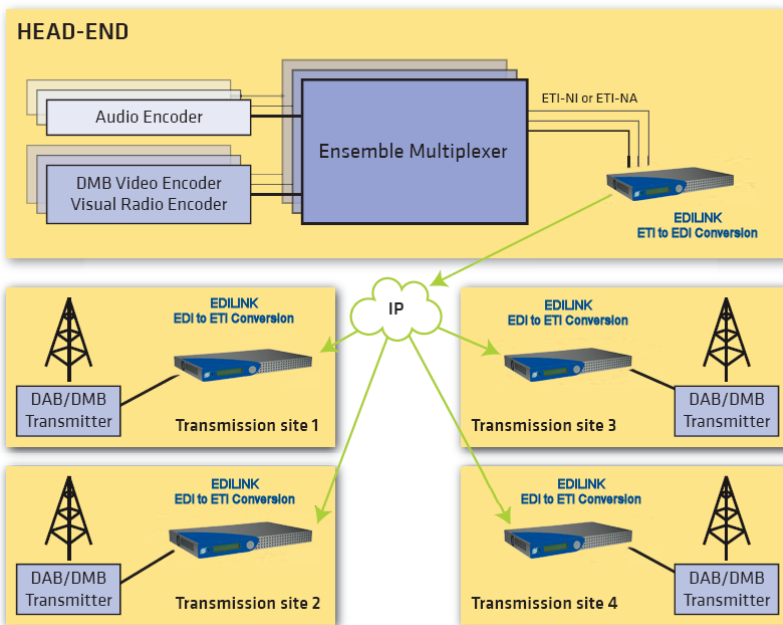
HEAD-END

Audio Encoder

DMB Video Encoder
Visual Radio Encoder

Ensemble Multiplexer

ETI-NI or ETI-NA

EDILINK
ETI to EDI Conversion

IP

EDILINK
EDI to ETI Conversion

DAB/DMB
Transmitter

Transmission site 1

EDILINK
EDI to ETI Conversion

DAB/DMB
Transmitter

Transmission site 3

EDILINK
EDI to ETI Conversion

DAB/DMB
Transmitter

Transmission site 2

EDILINK
EDI to ETI Conversion

DAB/DMB
Transmitter

Transmission site 4